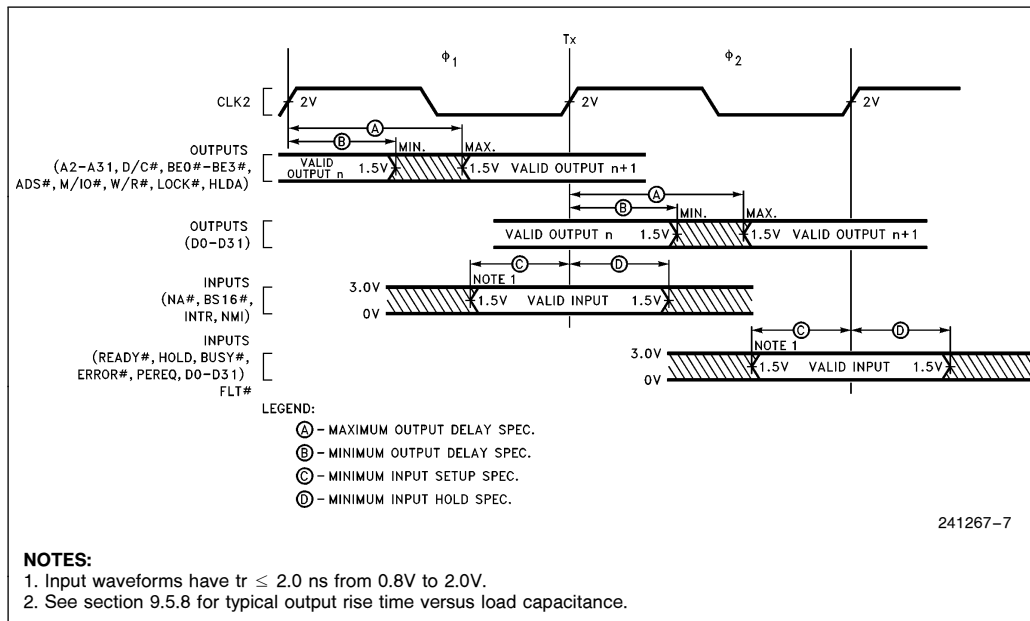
Tx

$\phi_1$

$\phi_2$

CLK2

2V

2V

2V

OUTPUTS (A2–A31, D/C#, BE0#–BE3#, ADS#, M/IO#, W/R#, LOCK#, HLDA)

A

B

MIN.

MAX.

VALID OUTPUT n

1.5V

1.5V

VALID OUTPUT n+1

OUTPUTS (D0–D31)

A

B

MIN.

MAX.

VALID OUTPUT n

1.5V

1.5V

VALID OUTPUT n+1

INPUTS (NA#, BS16#, INTR, NMI)

C

D

NOTE 1

3.0V

0V

1.5V

VALID INPUT

1.5V

INPUTS (READY#, HOLD, BUSY#, ERROR#, PEREQ, D0–D31) FLT#

C

D

NOTE 1

3.0V

0V

1.5V

VALID INPUT

1.5V

LEGEND:

A – MAXIMUM OUTPUT DELAY SPEC.

B – MINIMUM OUTPUT DELAY SPEC.

C – MINIMUM INPUT SETUP SPEC.

D – MINIMUM INPUT HOLD SPEC.

241267–7

NOTES:
1. Input waveforms have tr $\leq$ 2.0 ns from 0.8V to 2.0V.
2. See section 9.5.8 for typical output rise time versus load capacitance.